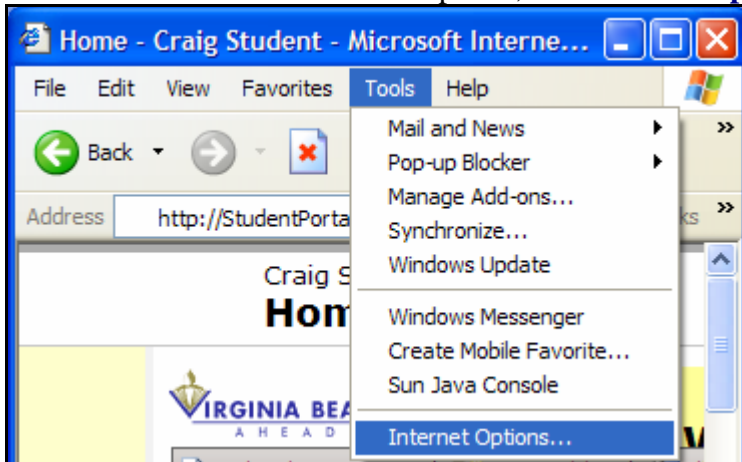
Home - Craig Student - Microsoft Interne...

File Edit View Favorites Tools Help

Back

Address http://StudentPorta

ks

Craig S
Hom

VIRGINIA BEA
A H E A D

Mail and News
Pop-up Blocker
Manage Add-ons...
Synchronize...
Windows Update
Windows Messenger
Create Mobile Favorite...
Sun Java Console
Internet Options...